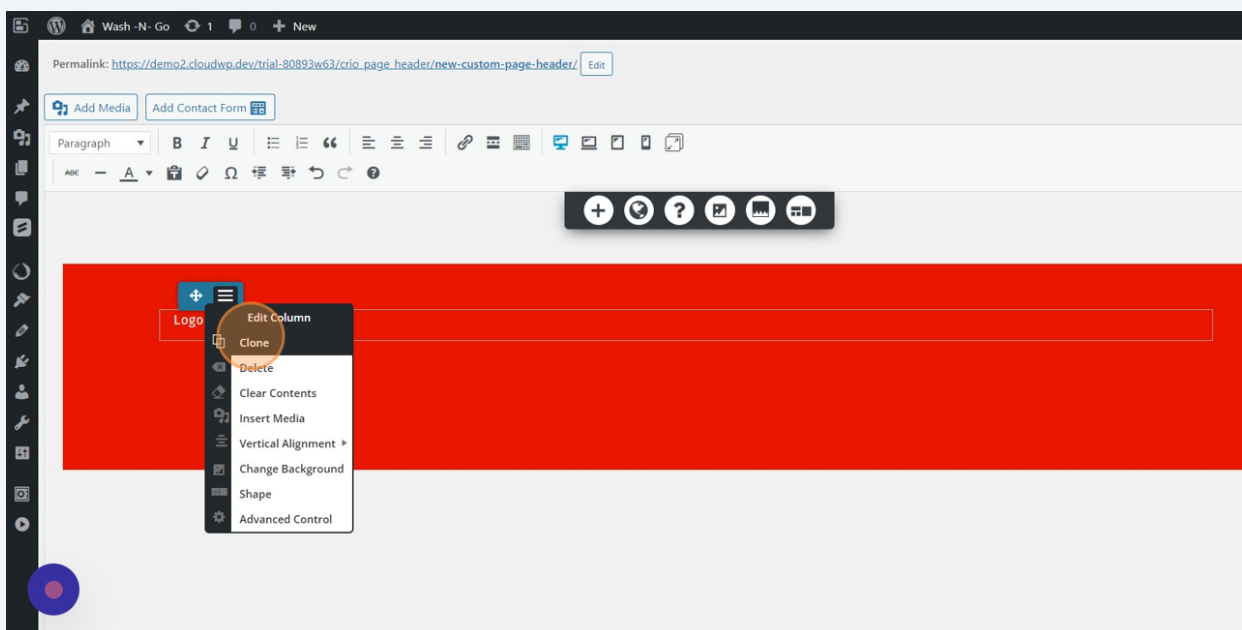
Wash -N- Go 1 0 New

Permalink: https://demo2.cloudwp.dev/trial-80893w63/crio_page_header/new-custom-page-header/ Edit

Add Media Add Contact Form

Paragraph

Logo

Edit Column
Clone
Delete
Clear Contents
Insert Media
Vertical Alignment
Change Background
Shape
Advanced Control